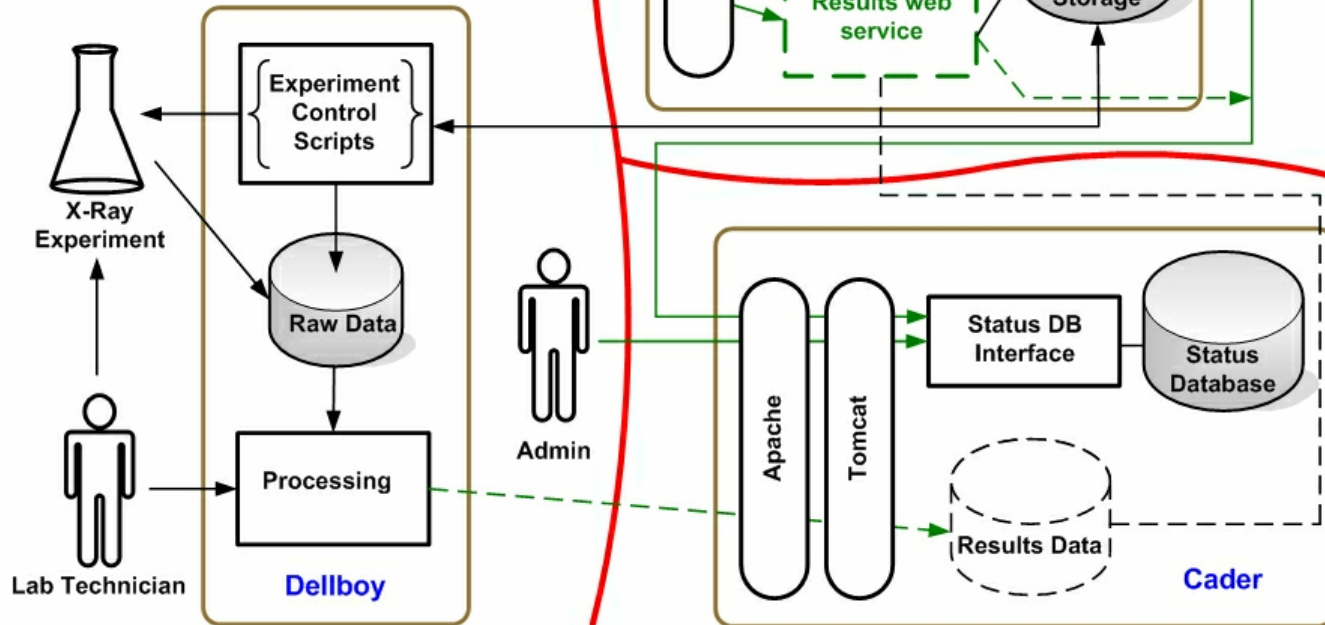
Results web service

Storage

Experiment Control Scripts

X-Ray Experiment

Raw Data

Processing

Lab Technician

Dellboy

Admin

Apache

Tomcat

Status DB Interface

Status Database

Results Data

Cader